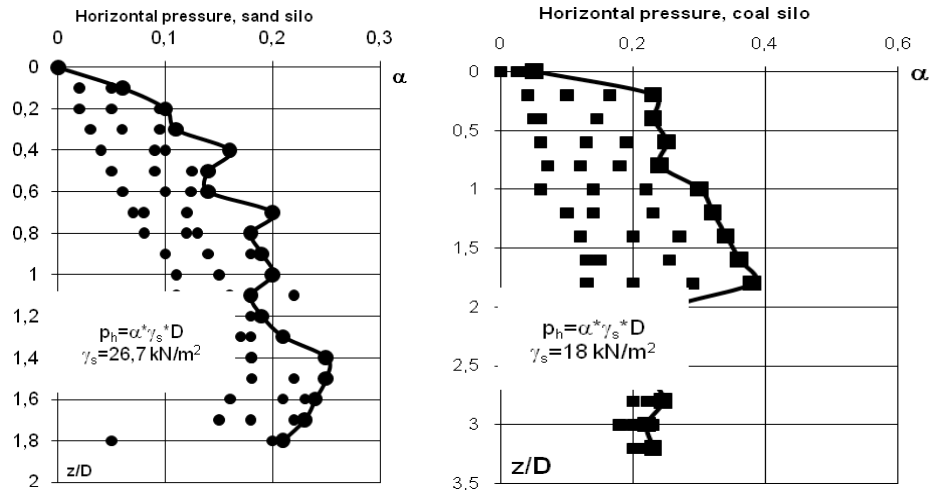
Horizontal pressure, sand silo

0 0,1 0,2 0,3

α

0
0,2
0,4
0,6
0,8
1
1,2
1,4
1,6
1,8
2

$p_h=\alpha^*\gamma_s^*D$
$\gamma_s=26{,}7\ kN/m^2$

z/D

Horizontal pressure, coal silo

0 0,2 0,4 0,6

α

0
0,5
1
1,5
2
2,5
3
3,5

$p_h=\alpha^*\gamma_s^*D$
$\gamma_s=18\ kN/m^2$

z/D